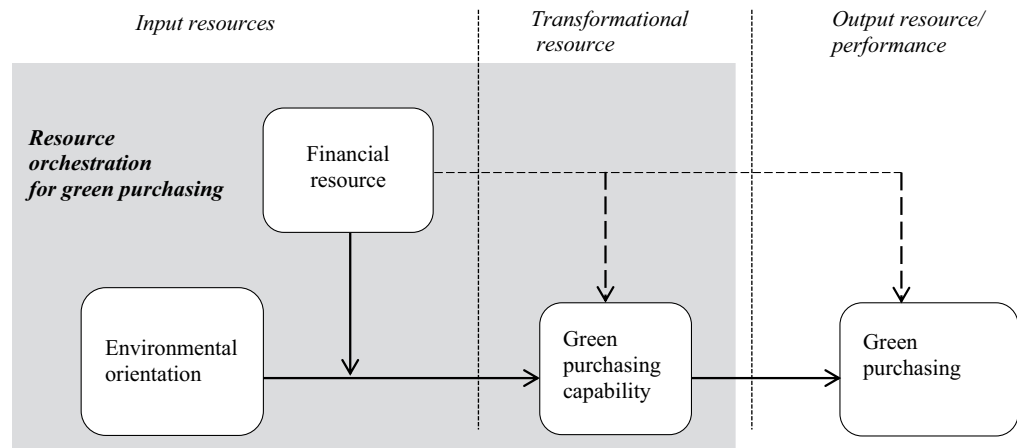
Input resources

Transformational resource

Output resource/ performance

Resource orchestration for green purchasing

Financial resource

Environmental orientation

Green purchasing capability

Green purchasing